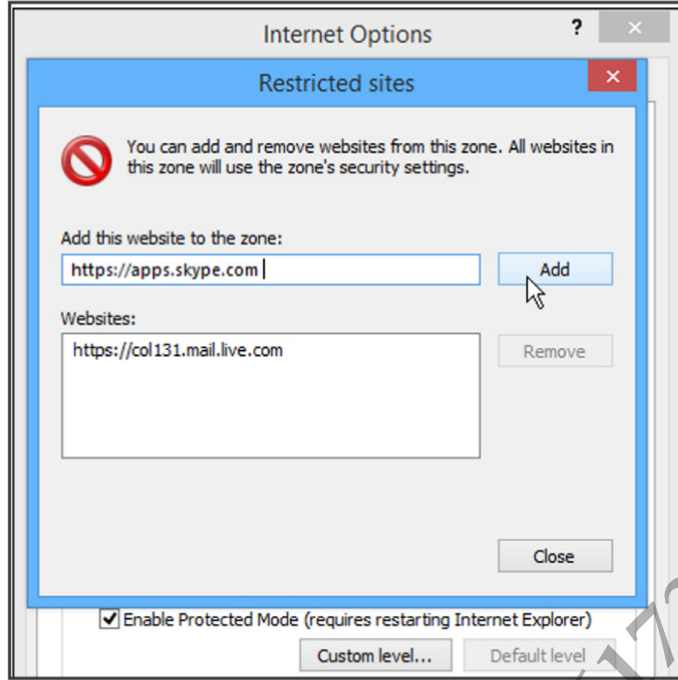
Internet Options

?

Restricted sites

You can add and remove websites from this zone. All websites in this zone will use the zone's security settings.

Add this website to the zone:

https://apps.skype.com

Add

Websites:

https://col131.mail.live.com

Remove

Close

Enable Protected Mode (requires restarting Internet Explorer)

Custom level...

Default level